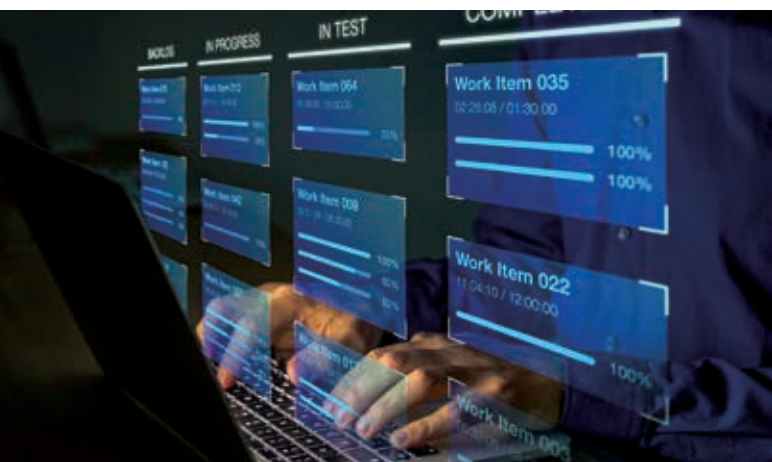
BACKLOG
IN PROGRESS
IN TEST
COMP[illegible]

Work Item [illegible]
Work Item 012
Work Item 064
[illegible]
23%
Work Item 035
02:26:08 / 01:30:00
100%
100%

Work Item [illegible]
Work Item 042
Work Item 009
100%
80%
60%

Work Item 022
11:04:10 / 12:00:00
100%

Work Item 0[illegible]
Work Item 003